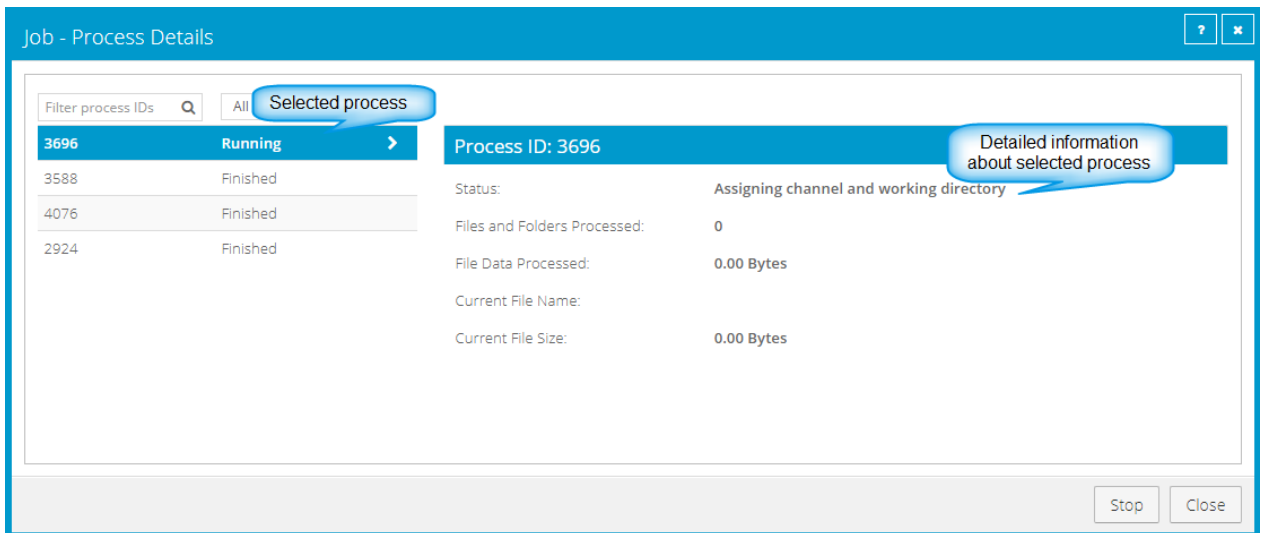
Job - Process Details

?

×

Filter process IDs

All

Selected process

| | |
|---|---|
| 3696 | Running |
| 3588 | Finished |
| 4076 | Finished |
| 2924 | Finished |

Process ID: 3696

Detailed information about selected process

| | |
|---|---|
| Status: | Assigning channel and working directory |
| Files and Folders Processed: | 0 |
| File Data Processed: | 0.00 Bytes |
| Current File Name: | |
| Current File Size: | 0.00 Bytes |

Stop

Close